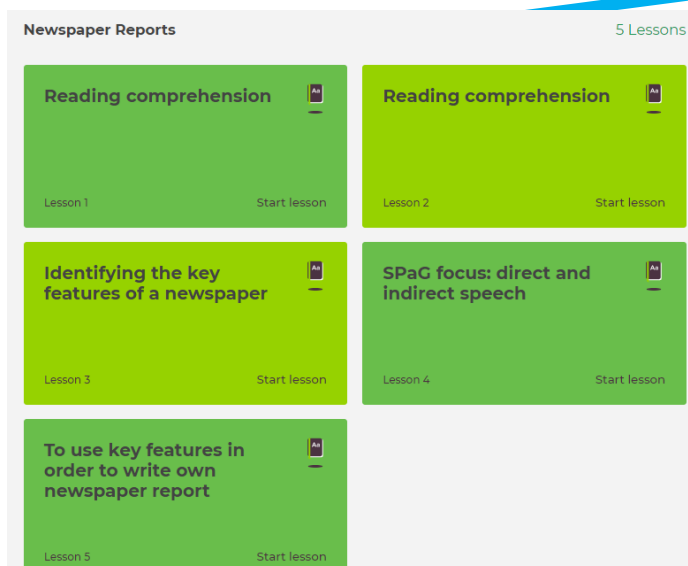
Newspaper Reports

5 Lessons

Reading comprehension

Lesson 1

Start lesson

Reading comprehension

Lesson 2

Start lesson

Identifying the key features of a newspaper

Lesson 3

Start lesson

SPaG focus: direct and indirect speech

Lesson 4

Start lesson

To use key features in order to write own newspaper report

Lesson 5

Start lesson